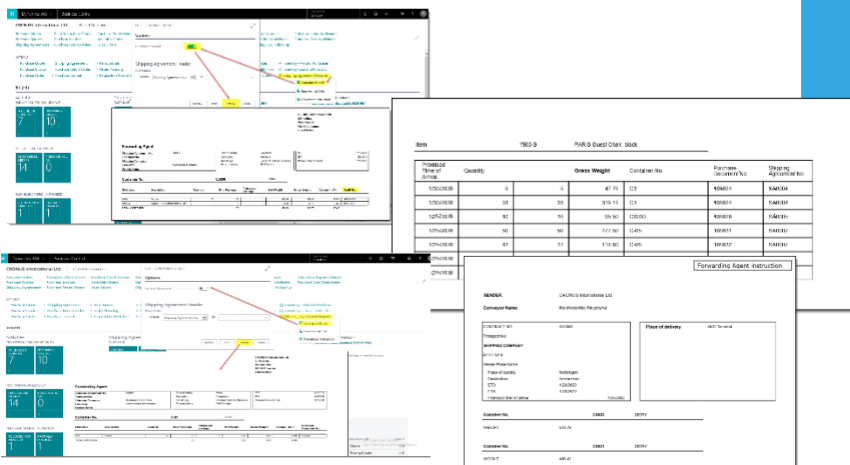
Dynamics 365 | Business Central

CRONUS International Ltd.

Shipping Agreement Header

Forwarding Agent

Container No.

Item	1968-S	PARIS Guest Chair, black

| Promised Time of Arrival | Quantity | | Gross Weight | Container No. | Purchase Document No. | Shipping Agreement No. |
|---|---|---|---|---|---|---|
| 1/26/2020 | 5 | 5 | 47.75 | C1 | 106010 | SA0001 |
| 1/26/2020 | 33 | 33 | 315.15 | C1 | 106010 | SA0001 |
| 1/26/2020 | 50 | 50 | 95.50 | C0003 | 106010 | SA0001 |
| 1/26/2020 | 50 | 50 | 477.50 | C445 | 106011 | SA0002 |
| 1/26/2020 | 67 | 67 | 118.80 | C445 | 106012 | SA0002 |

Forwarding Agent Instruction

SENDER	CRONUS International Ltd.

Conveyor Name

SHIPPING COMPANY

Place of delivery

Container No.	C0003	20DRY

Container No.	C0001	20DRY

Dynamics 365 | Business Central

CRONUS International Ltd.

Shipping Agreement Header

Forwarding Agent

Container No.

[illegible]